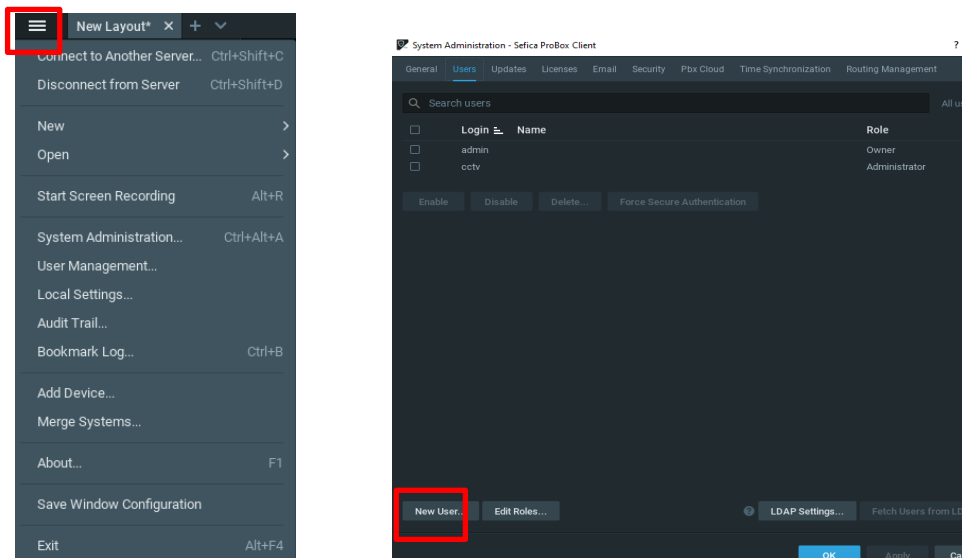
New Layout* ✕ + ⌄
Connect to Another Server... Ctrl+Shift+C
Disconnect from Server Ctrl+Shift+D
New
Open
Start Screen Recording Alt+R
System Administration... Ctrl+Alt+A
User Management...
Local Settings...
Audit Trail...
Bookmark Log... Ctrl+B
Add Device...
Merge Systems...
About... F1
Save Window Configuration
Exit Alt+F4

System Administration - Sefica ProBox Client
?
General Users Updates Licenses Email Security Pbx Cloud Time Synchronization Routing Management
Search users
All us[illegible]
Login Name Role
admin Owner
cctv Administrator
Enable Disable Delete... Force Secure Authentication
New User... Edit Roles...
LDAP Settings... Fetch Users from LD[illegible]
OK Apply Ca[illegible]